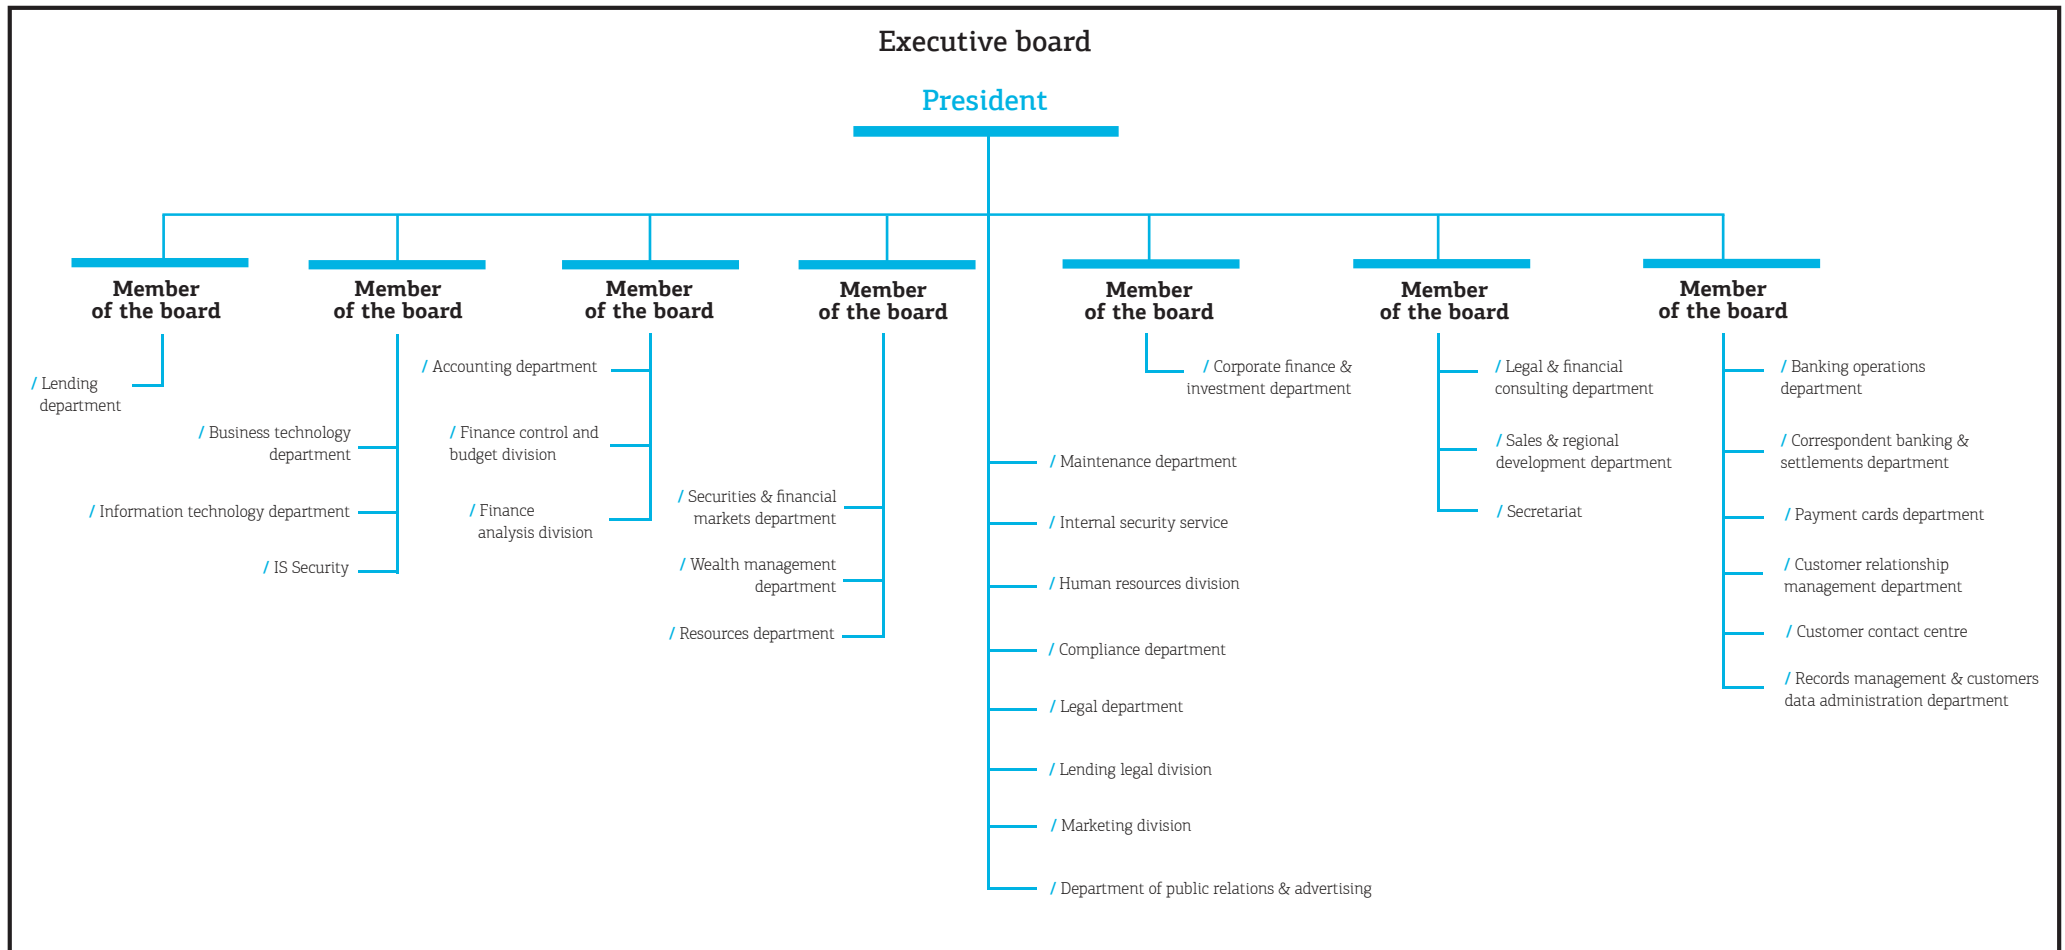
Executive board

President

Member of the board

/ Lending department

Member of the board

/ Business technology department

/ Information technology department

/ IS Security

Member of the board

/ Accounting department

/ Finance control and budget division

/ Finance analysis division

Member of the board

/ Securities & financial markets department

/ Wealth management department

/ Resources department

/ Maintenance department

/ Internal security service

/ Human resources division

/ Compliance department

/ Legal department

/ Lending legal division

/ Marketing division

/ Department of public relations & advertising

Member of the board

/ Corporate finance & investment department

Member of the board

/ Legal & financial consulting department

/ Sales & regional development department

/ Secretariat

Member of the board

/ Banking operations department

/ Correspondent banking & settlements department

/ Payment cards department

/ Customer relationship management department

/ Customer contact centre

/ Records management & customers data administration department